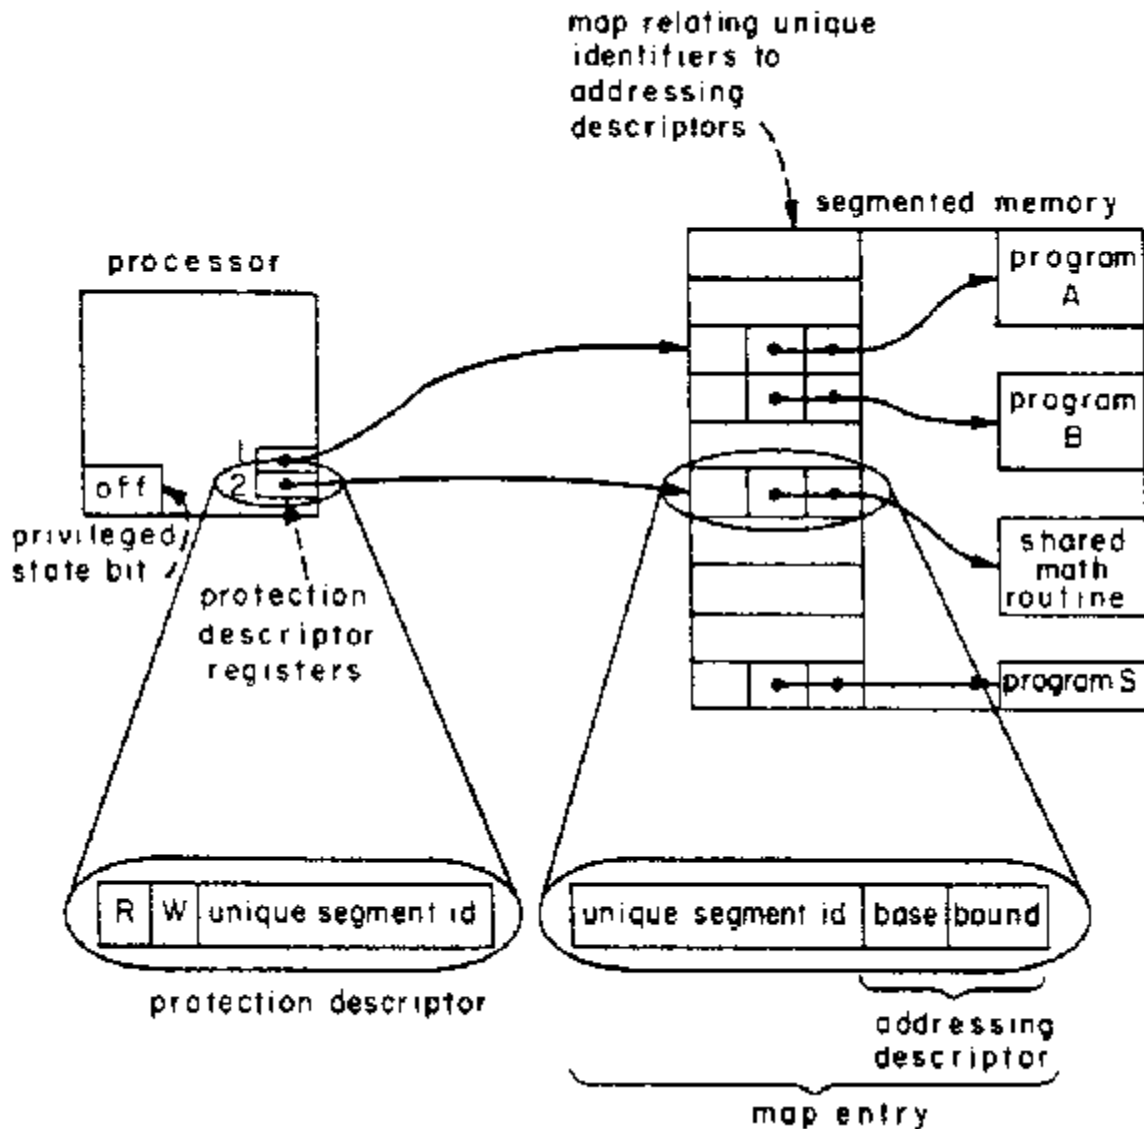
map relating unique identifiers to addressing descriptors

segmented memory

processor

program A

program B

shared math routine

program S

1

2

off

privileged state bit

protection descriptor registers

R

W

unique segment id

protection descriptor

unique segment id

base

bound

addressing descriptor

map entry